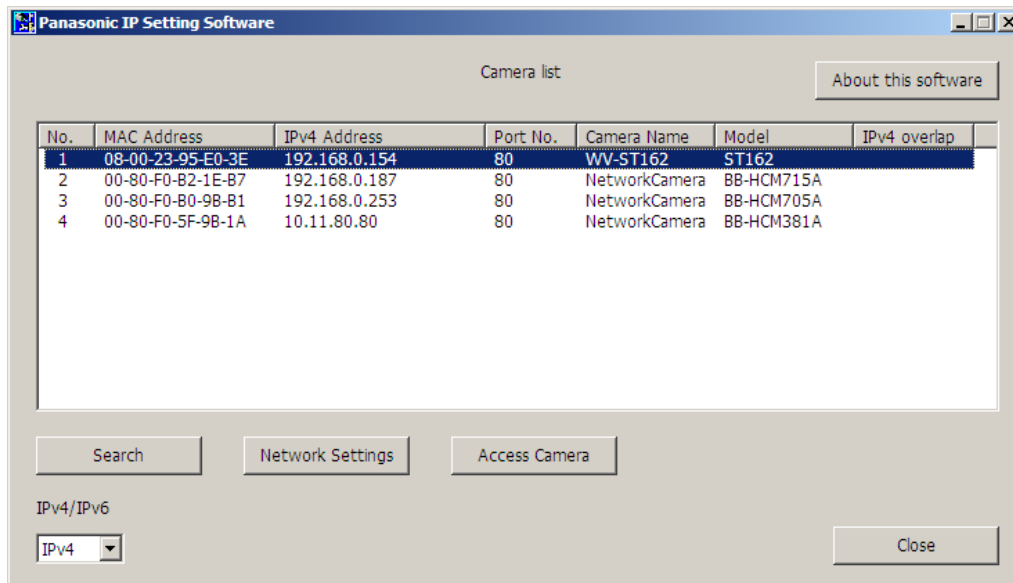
Panasonic IP Setting Software

Camera list

About this software

| No. | MAC Address | IPv4 Address | Port No. | Camera Name | Model | IPv4 overlap |
|---|---|---|---|---|---|---|
| 1 | 08-00-23-95-E0-3E | 192.168.0.154 | 80 | WV-ST162 | ST162 | |
| 2 | 00-80-F0-B2-1E-B7 | 192.168.0.187 | 80 | NetworkCamera | BB-HCM715A | |
| 3 | 00-80-F0-B0-9B-B1 | 192.168.0.253 | 80 | NetworkCamera | BB-HCM705A | |
| 4 | 00-80-F0-5F-9B-1A | 10.11.80.80 | 80 | NetworkCamera | BB-HCM381A | |

Search

Network Settings

Access Camera

IPv4/IPv6

IPv4

Close